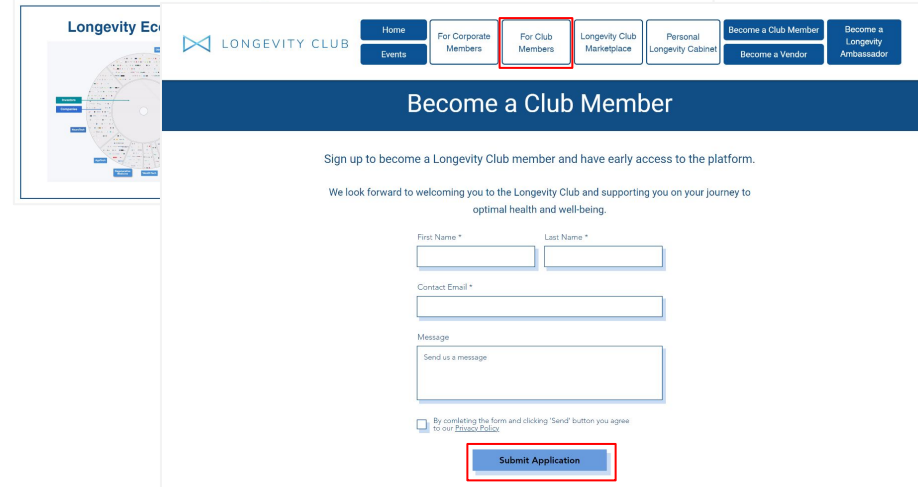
Longevity Ec

LONGEVITY CLUB

Home

Events

For Corporate Members

For Club Members

Longevity Club Marketplace

Personal Longevity Cabinet

Become a Club Member

Become a Vendor

Become a Longevity Ambassador

Become a Club Member

Sign up to become a Longevity Club member and have early access to the platform.

We look forward to welcoming you to the Longevity Club and supporting you on your journey to optimal health and well-being.

First Name *

Last Name *

Contact Email *

Message

Send us a message

By comleting the form and clicking 'Send' button you agree to our Privacy Policy

Submit Application